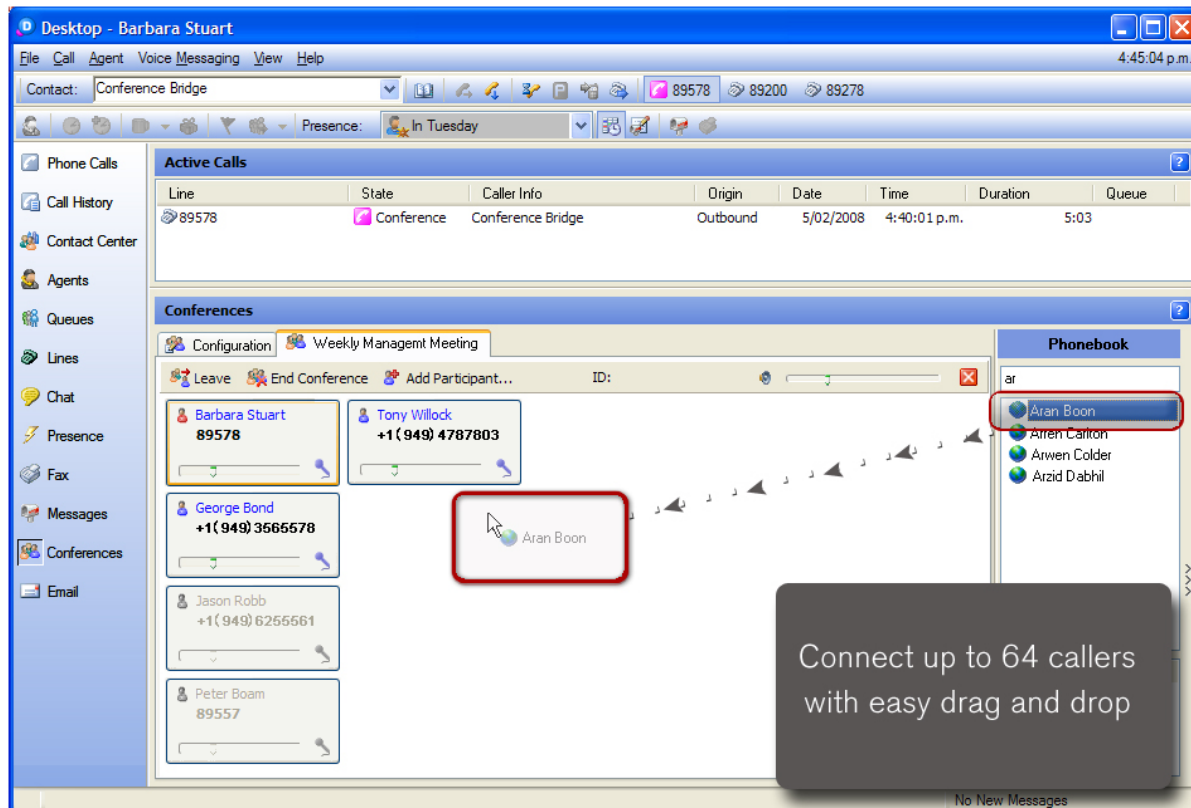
Desktop - Barbara Stuart

File Call Agent Voice Messaging View Help

4:45:04 p.m.

Contact: Conference Bridge

89578 89200 89278

Presence: In Tuesday

Phone Calls
Call History
Contact Center
Agents
Queues
Lines
Chat
Presence
Fax
Messages
Conferences
Email

Active Calls

| Line | State | Caller Info | Origin | Date | Time | Duration | Queue |
|---|---|---|---|---|---|---|---|
| 89578 | Conference | Conference Bridge | Outbound | 5/02/2008 | 4:40:01 p.m. | 5:03 | |

Conferences

Configuration Weekly Managemt Meeting

Leave End Conference Add Participant... ID:

Barbara Stuart
89578

Tony Willock
+1(949) 4787803

George Bond
+1(949) 3565578

Jason Robb
+1(949) 6255561

Peter Boam
89557

Aran Boon

Phonebook

ar

Aran Boon
Arren Carlton
Arwen Colder
Arzid Dabhil

Connect up to 64 callers with easy drag and drop

No New Messages